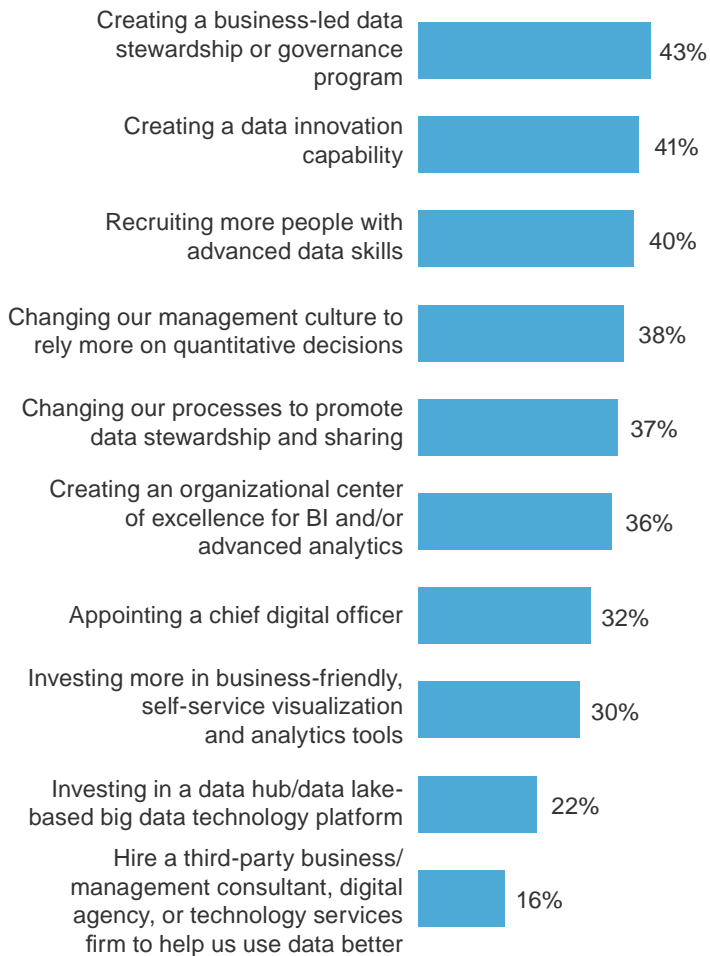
Creating a business-led data stewardship or governance program 43%

Creating a data innovation capability 41%

Recruiting more people with advanced data skills 40%

Changing our management culture to rely more on quantitative decisions 38%

Changing our processes to promote data stewardship and sharing 37%

Creating an organizational center of excellence for BI and/or advanced analytics 36%

Appointing a chief digital officer 32%

Investing more in business-friendly, self-service visualization and analytics tools 30%

Investing in a data hub/data lake-based big data technology platform 22%

Hire a third-party business/ management consultant, digital agency, or technology services firm to help us use data better 16%